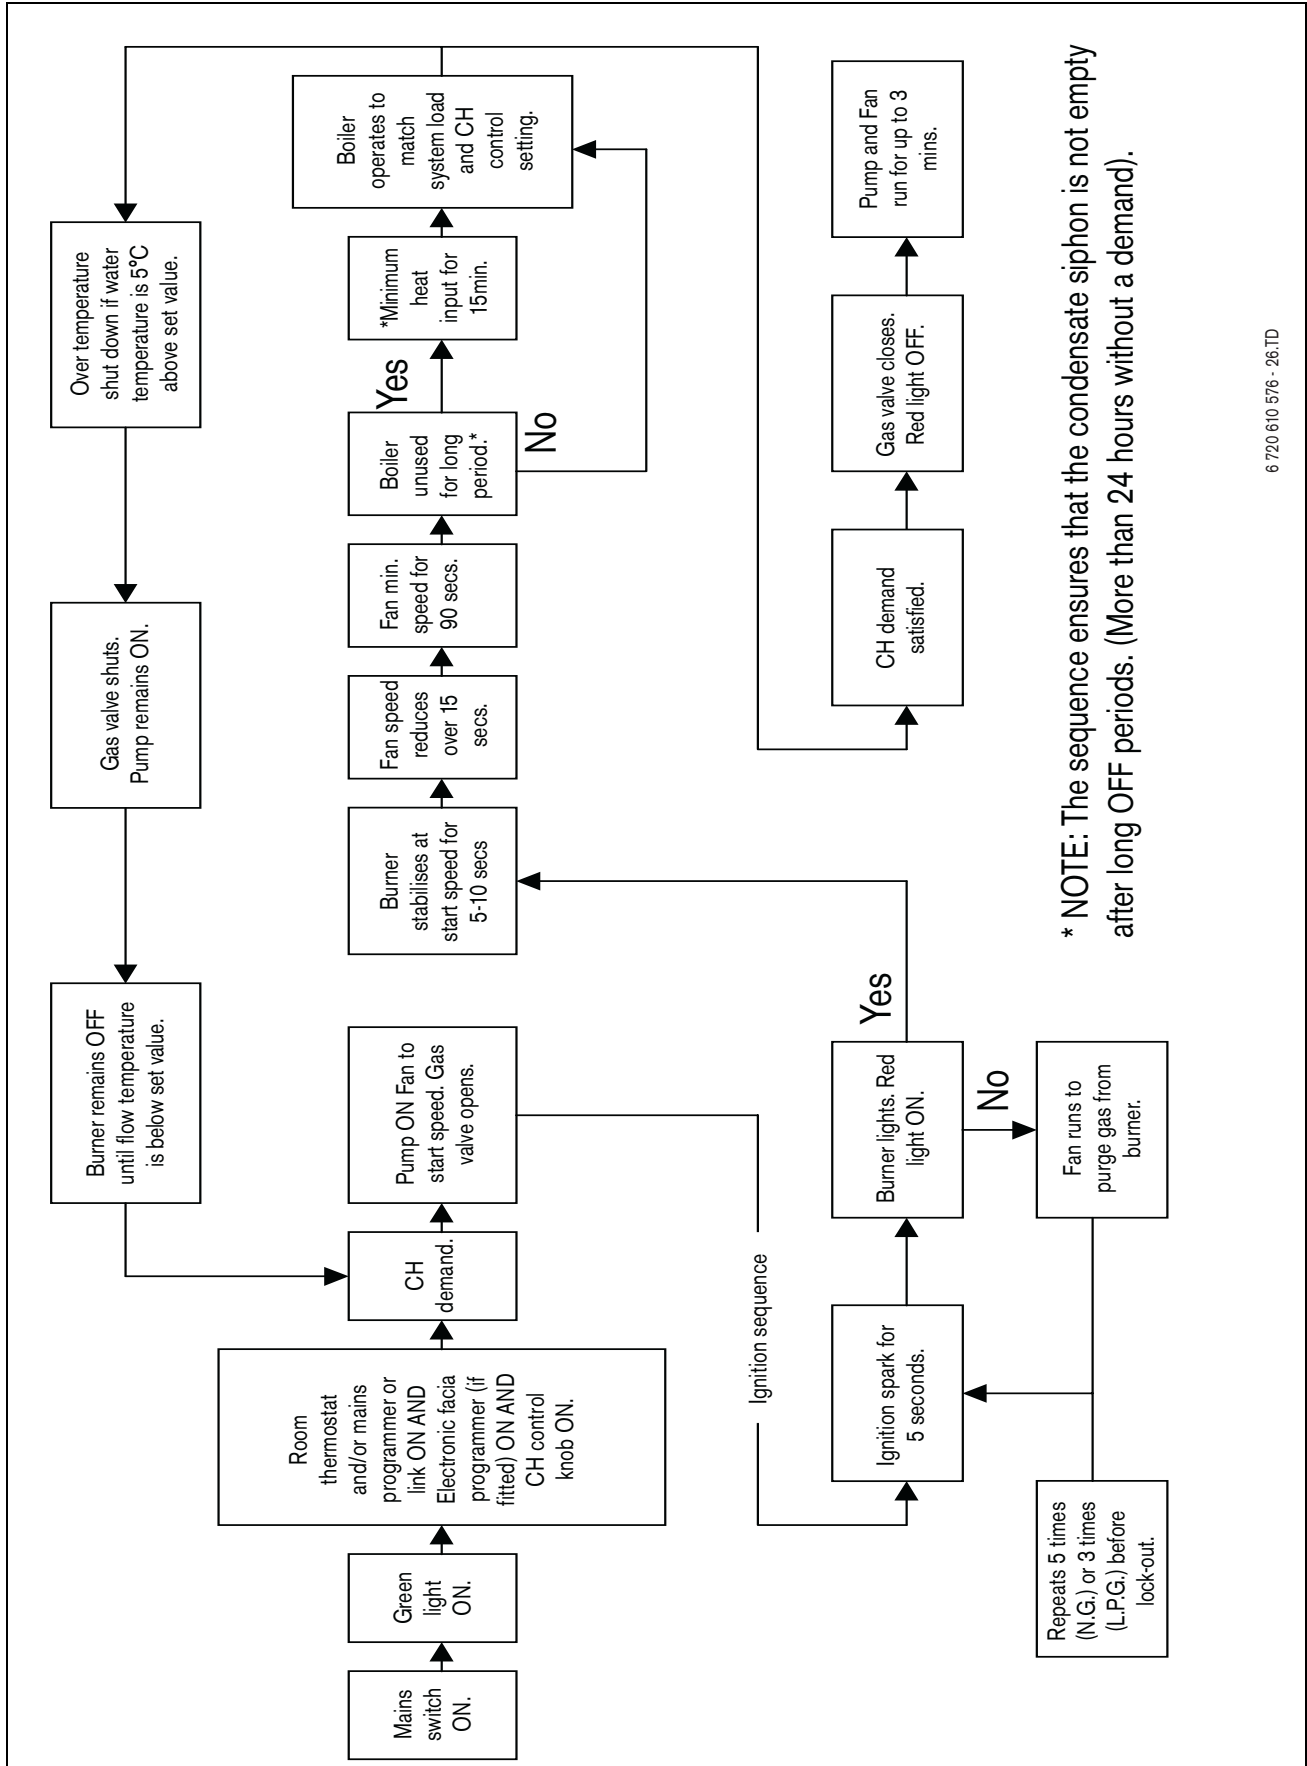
Mains switch ON.

Green light ON.

Room thermostat and/or mains programmer or link ON AND Electronic facia programmer (if fitted) ON AND CH control knob ON.

CH demand.

Pump ON Fan to start speed. Gas valve opens.

Ignition sequence

Ignition spark for 5 seconds.

Burner lights. Red light ON.

No

Fan runs to purge gas from burner.

Repeats 5 times (N.G.) or 3 times (L.P.G.) before lock-out.

Yes

Burner stabilises at start speed for 5-10 secs

Fan speed reduces over 15 secs.

Fan min. speed for 90 secs.

Boiler unused for long period.*

Yes

No

*Minimum heat input for 15min.

Boiler operates to match system load and CH control setting.

Over temperature shut down if water temperature is 5°C above set value.

Gas valve shuts. Pump remains ON.

Burner remains OFF until flow temperature is below set value.

CH demand satisfied.

Gas valve closes. Red light OFF.

Pump and Fan run for up to 3 mins.

* NOTE: The sequence ensures that the condensate siphon is not empty after long OFF periods. (More than 24 hours without a demand).

6 720 610 576 - 26.TD